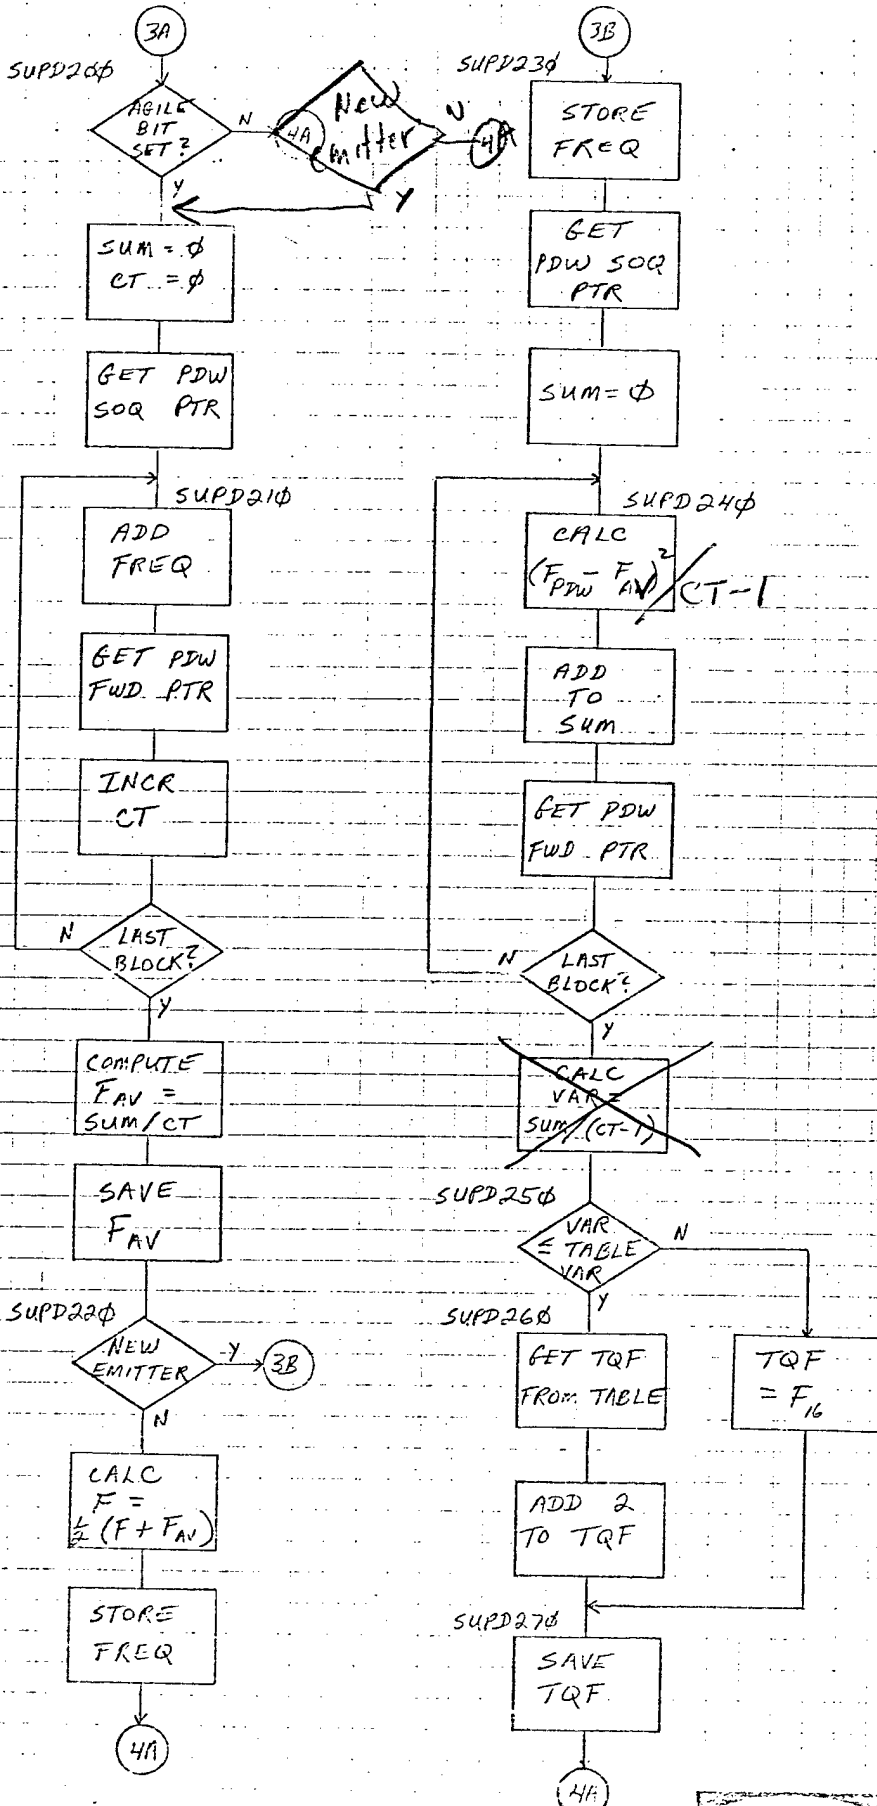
3A

SUPD200

AGILE BIT SET?

N

4A

New emitter

N

4A

Y

Y

SUM = Ø
CT = Ø

GET PDW SOQ PTR

SUPD210

ADD FREQ

GET PDW FWD PTR

INCR CT

N

LAST BLOCK?

Y

COMPUTE $F_{AV}$ = SUM/CT

SAVE $F_{AV}$

SUPD220

NEW EMITTER

Y

3B

N

CALC $F = \frac{1}{2}(F + F_{AV})$

STORE FREQ

4A

3B

SUPD230

STORE FREQ

GET PDW SOQ PTR

SUM = Ø

SUPD240

CALC $(F_{PDW} - F_{AV})^2$ / CT-1

ADD TO SUM

GET PDW FWD PTR

N

LAST BLOCK?

Y

CALC VAR = SUM/(CT-1)

SUPD250

VAR ≤ TABLE VAR

N

Y

SUPD260

GET TQF FROM TABLE

TQF = $F_{16}$

ADD 2 TO TQF

SUPD270

SAVE TQF

4A